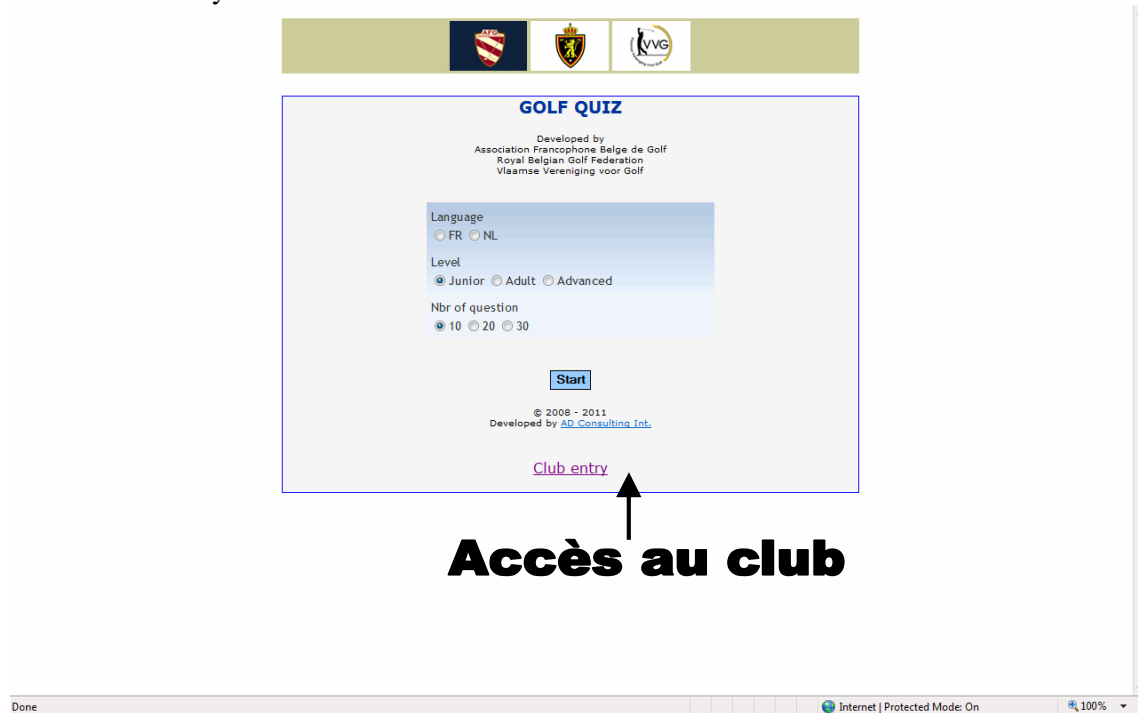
AFG

VVG

GOLF QUIZ

Developed by
Association Francophone Belge de Golf
Royal Belgian Golf Federation
Vlaamse Vereniging voor Golf

Language
FR NL

Level
Junior Adult Advanced

Nbr of question
10 20 30

Start

© 2008 - 2011
Developed by AD Consulting Int.

Club entry

Accès au club

Done

Internet | Protected Mode: On

100%